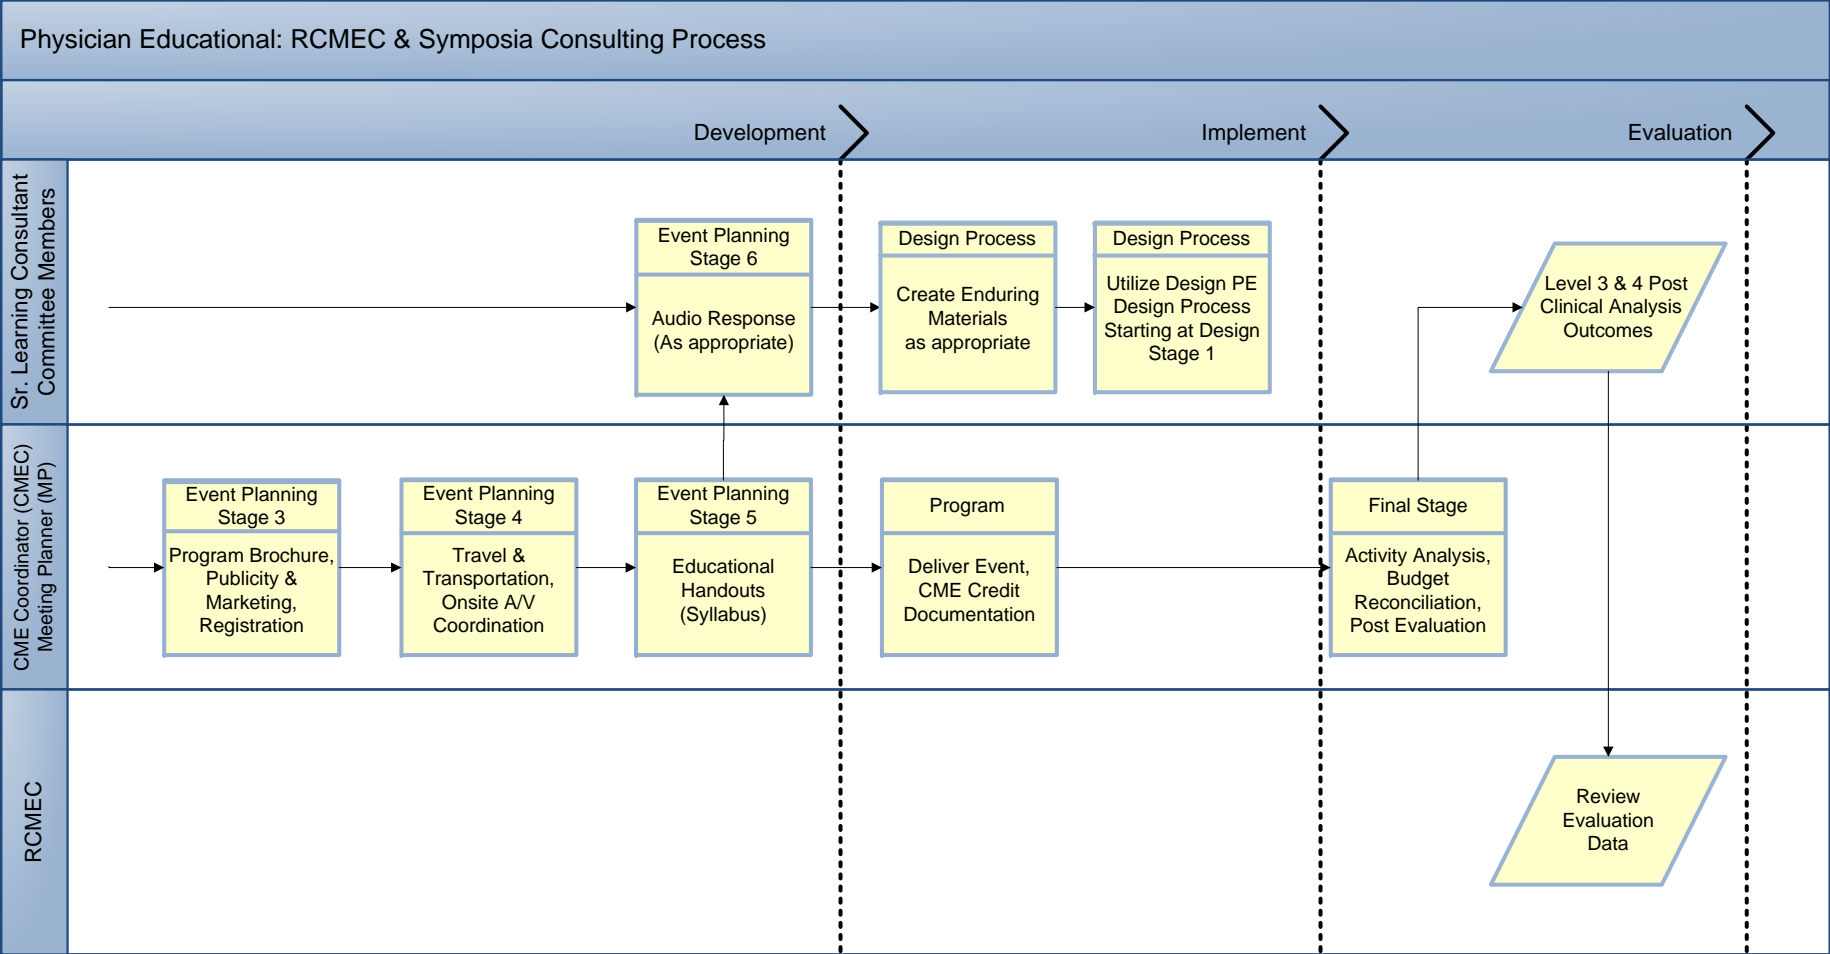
Physician Educational: RCMEC & Symposia Consulting Process

Development

Implement

Evaluation

Sr. Learning Consultant Committee Members

Event Planning Stage 6

Audio Response (As appropriate)

Design Process

Create Enduring Materials as appropriate

Design Process

Utilize Design PE Design Process Starting at Design Stage 1

Level 3 & 4 Post Clinical Analysis Outcomes

CME Coordinator (CMEC) Meeting Planner (MP)

Event Planning Stage 3

Program Brochure, Publicity & Marketing, Registration

Event Planning Stage 4

Travel & Transportation, Onsite A/V Coordination

Event Planning Stage 5

Educational Handouts (Syllabus)

Program

Deliver Event, CME Credit Documentation

Final Stage

Activity Analysis, Budget Reconciliation, Post Evaluation

RCMEC

Review Evaluation Data